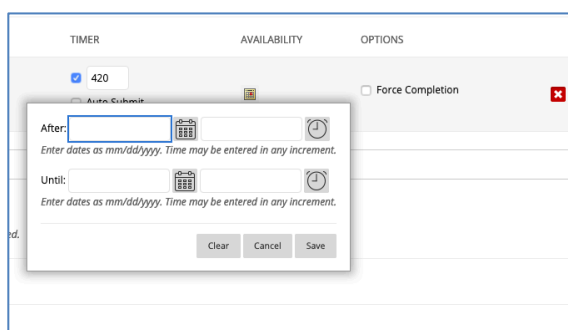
TIMER

AVAILABILITY

OPTIONS

420

Auto Submit

Force Completion

After:

Enter dates as mm/dd/yyyy. Time may be entered in any increment.

Until:

Enter dates as mm/dd/yyyy. Time may be entered in any increment.

Clear

Cancel

Save

ed.